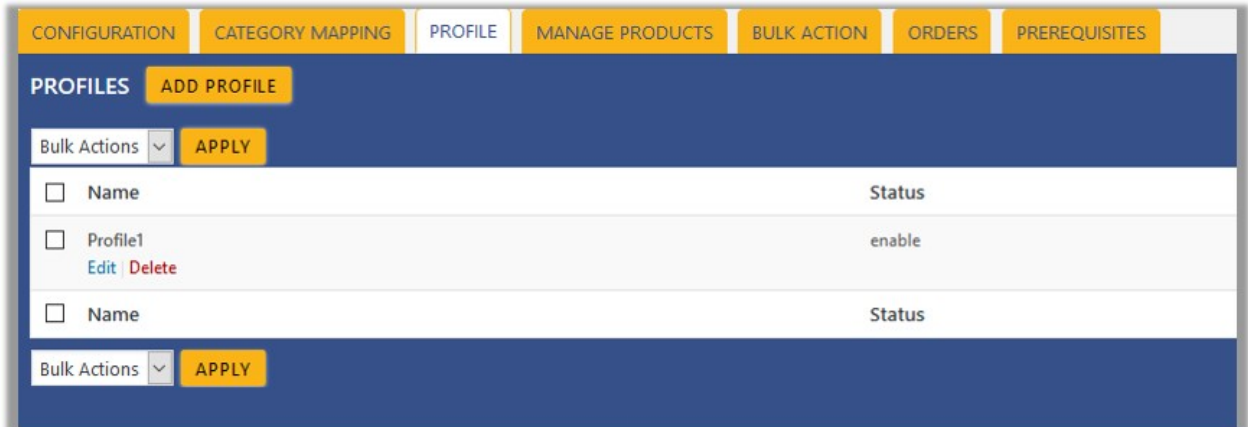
CONFIGURATION CATEGORY MAPPING PROFILE MANAGE PRODUCTS BULK ACTION ORDERS PREREQUISITES

PROFILES ADD PROFILE

Bulk Actions APPLY

| | Name | Status |
|---|---|---|
| ☐ | Profile1<br>Edit \| Delete | enable |
| ☐ | Name | Status |

Bulk Actions APPLY